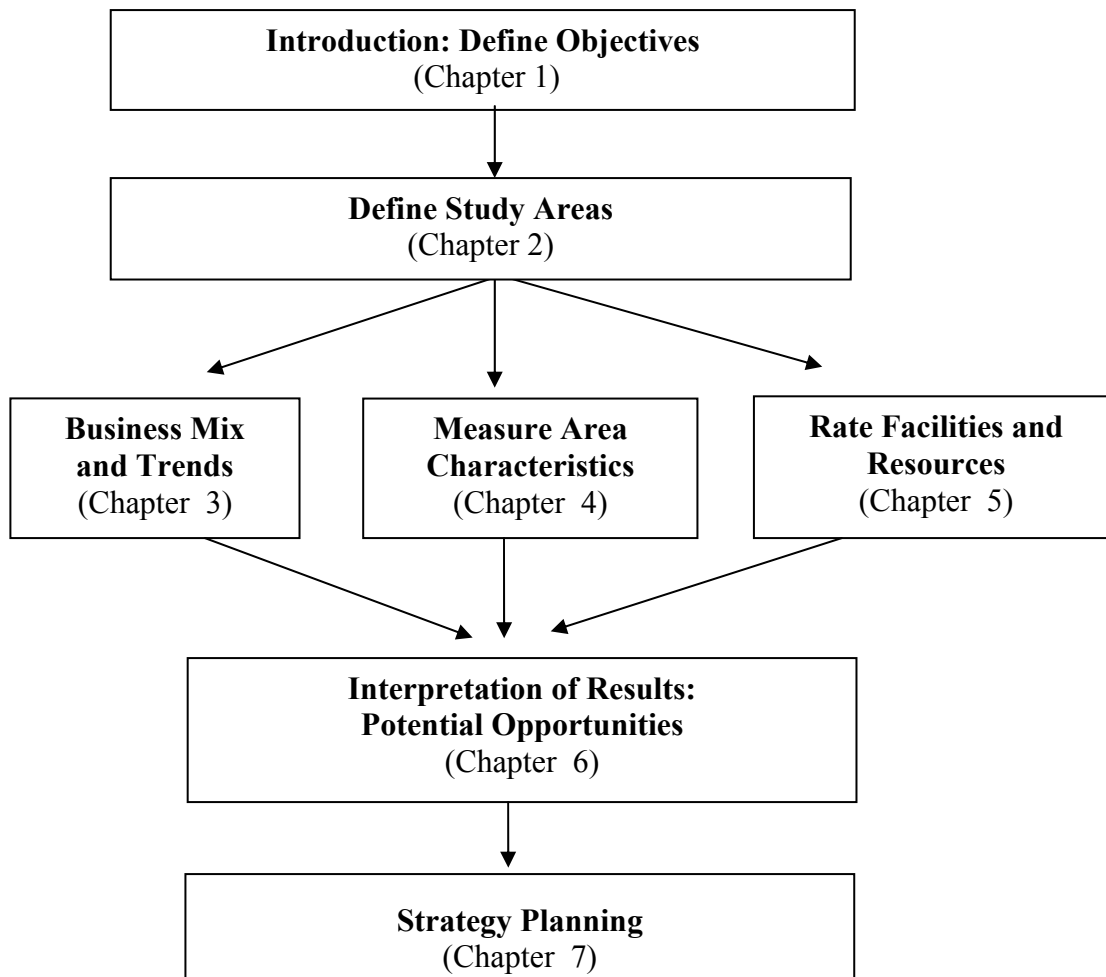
Introduction: Define Objectives
(Chapter 1)

Define Study Areas
(Chapter 2)

Business Mix and Trends
(Chapter 3)

Measure Area Characteristics
(Chapter 4)

Rate Facilities and Resources
(Chapter 5)

Interpretation of Results: Potential Opportunities
(Chapter 6)

Strategy Planning
(Chapter 7)